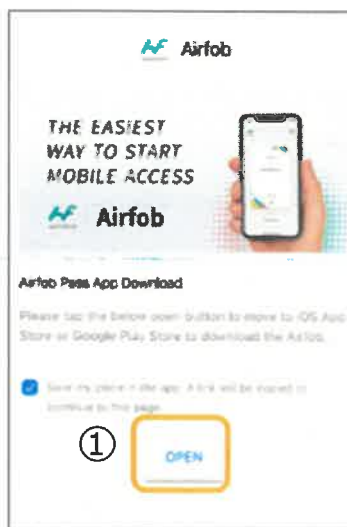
Airfob

THE EASIEST WAY TO START MOBILE ACCESS

Airfob

Airfob Pass App Download

Please tap the below open button to move to iOS App Store or Google Play Store to download the Airfob.

Save my place in the app. A link will be copied to continue to this page.

①

OPEN